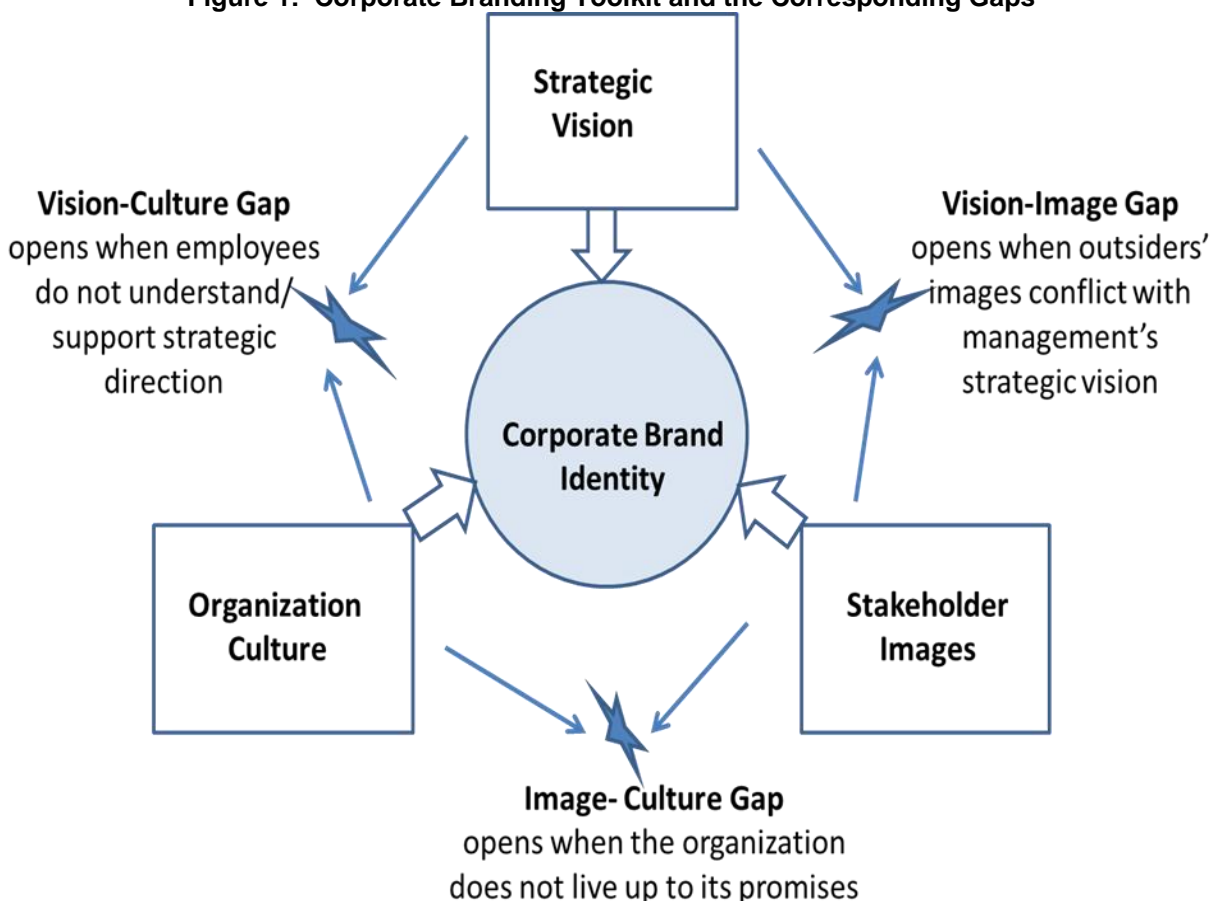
Figure 1: Corporate Branding Toolkit and the Corresponding Gaps

Strategic Vision

Vision-Culture Gap
opens when employees do not understand/ support strategic direction

Vision-Image Gap
opens when outsiders' images conflict with management's strategic vision

Corporate Brand Identity

Organization Culture

Stakeholder Images

Image- Culture Gap
opens when the organization does not live up to its promises